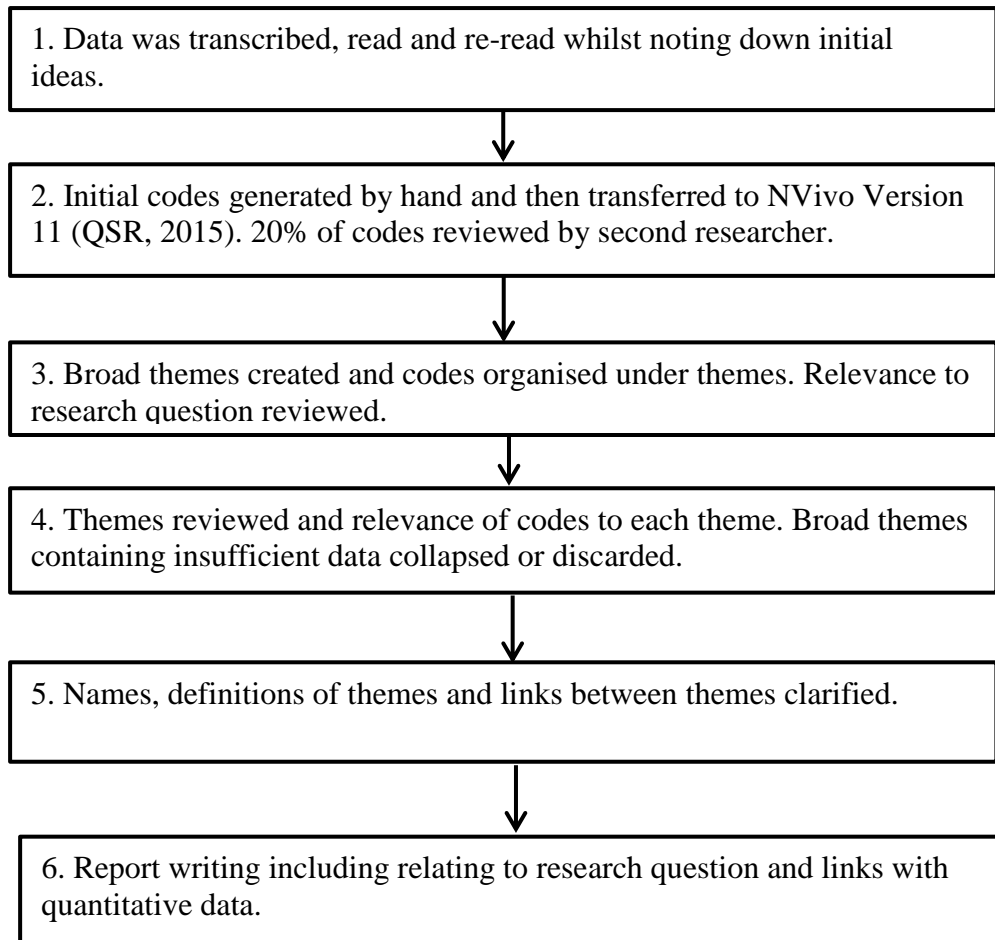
1. Data was transcribed, read and re-read whilst noting down initial ideas.

2. Initial codes generated by hand and then transferred to NVivo Version 11 (QSR, 2015). 20% of codes reviewed by second researcher.

3. Broad themes created and codes organised under themes. Relevance to research question reviewed.

4. Themes reviewed and relevance of codes to each theme. Broad themes containing insufficient data collapsed or discarded.

5. Names, definitions of themes and links between themes clarified.

6. Report writing including relating to research question and links with quantitative data.